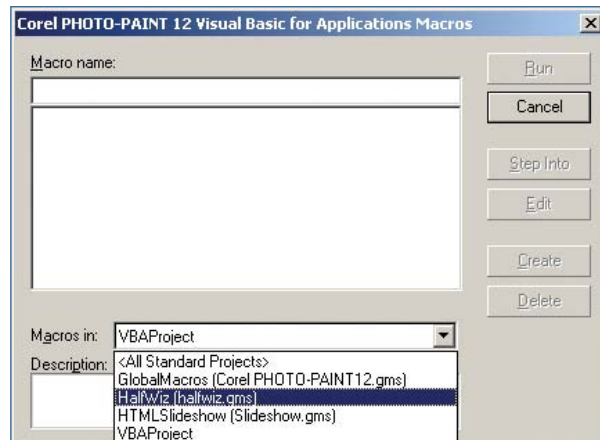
Corel PHOTO-PAINT 12 Visual Basic for Applications Macros

Macro name:

Run

Cancel

Step Into

Edit

Create

Delete

Macros in: VBAProject

Description:

<All Standard Projects>
GlobalMacros (Corel PHOTO-PAINT12.gms)
HalfWiz (halfwiz.gms)
HTMLSlideshow (Slideshow.gms)
VBAProject